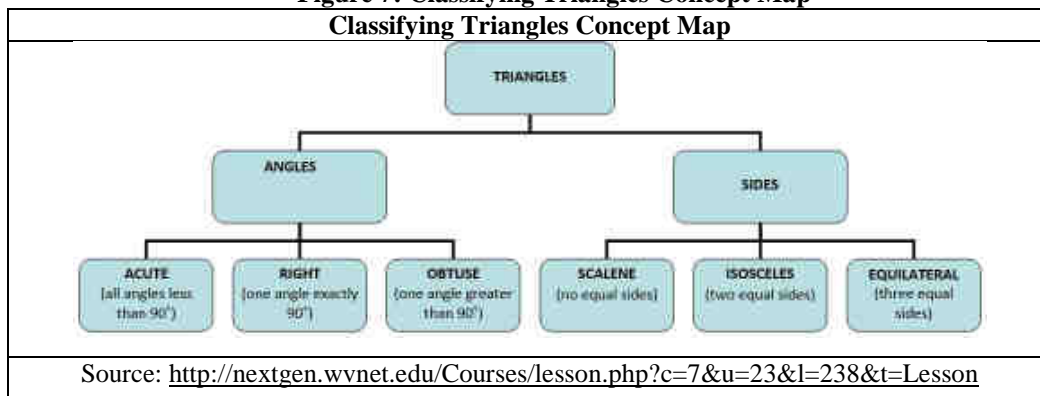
Figure 7: Classifying Triangles Concept Map

Classifying Triangles Concept Map

TRIANGLES

ANGLES

SIDES

ACUTE (all angles less than 90°)

RIGHT (one angle exactly 90°)

OBTUSE (one angle greater than 90°)

SCALENE (no equal sides)

ISOSCELES (two equal sides)

EQUILATERAL (three equal sides)

Source: http://nextgen.wvnet.edu/Courses/lesson.php?c=7&u=23&l=238&t=Lesson